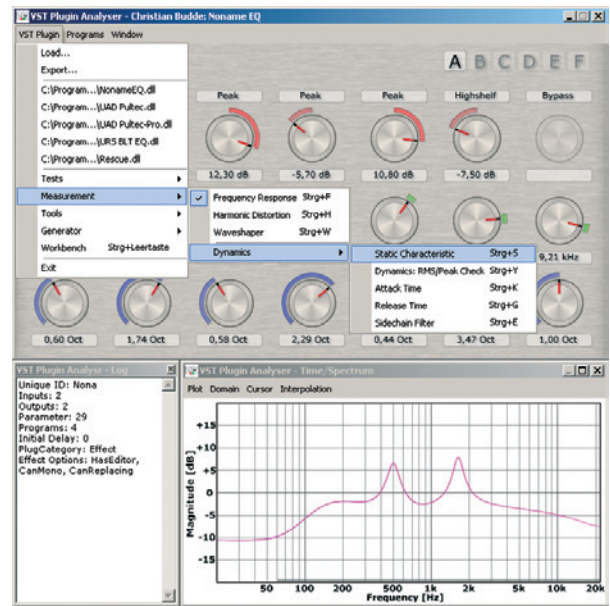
VST Plugin Analyser - Christian Budde: Noname EQ

VST Plugin Programs Window

Load...
Export...
C:\Program...\NonameEQ.dll
C:\Program...\UAD Pultec.dll
C:\Program...\UAD Pultec-Pro.dll
C:\Program...\URS BLT EQ.dll
C:\Program...\Rescue.dll
Tests
Measurement
Tools
Generator
Workbench Strg+Leertaste
Exit

Frequency Response Strg+F
Harmonic Distortion Strg+H
Waveshaper Strg+W
Dynamics

Static Characteristic Strg+S
Dynamics: RMS/Peak Check Strg+Y
Attack Time Strg+K
Release Time Strg+G
Sidechain Filter Strg+E

A B C D E F

Peak Peak Peak Highshelf Bypass

12,30 dB -5,70 dB 10,80 dB -7,50 dB

9,21 kHz

0,60 Oct 1,74 Oct 0,58 Oct 2,29 Oct 0,44 Oct 3,47 Oct 1,00 Oct

VST Plugin Analyser - Log

Unique ID: Nona
Inputs: 2
Outputs: 2
Parameter: 29
Programs: 4
Initial Delay: 0
PlugCategory: Effect
Effect Options: HasEditor, CanMono, CanReplacing

VST Plugin Analyser - Time/Spectrum

Plot Domain Cursor Interpolation

+15
+10
+5
0
-5
-10
-15

Magnitude [dB]

50 100 200 500 1k 2k 5k 10k 20k

Frequency [Hz]